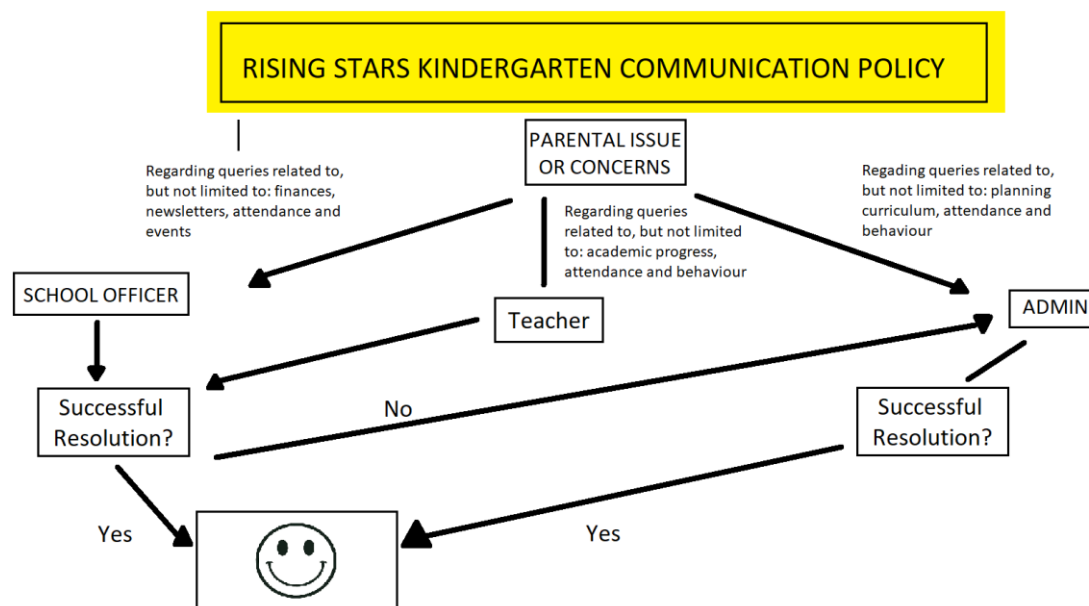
RISING STARS KINDERGARTEN COMMUNICATION POLICY

PARENTAL ISSUE OR CONCERNS

Regarding queries related to, but not limited to: finances, newsletters, attendance and events

Regarding queries related to, but not limited to: academic progress, attendance and behaviour

Regading queries related to, but not limited to: planning curriculum, attendance and behaviour

SCHOOL OFFICER

Teacher

ADMIN

Successful Resolution?

No

Successful Resolution?

Yes

Yes